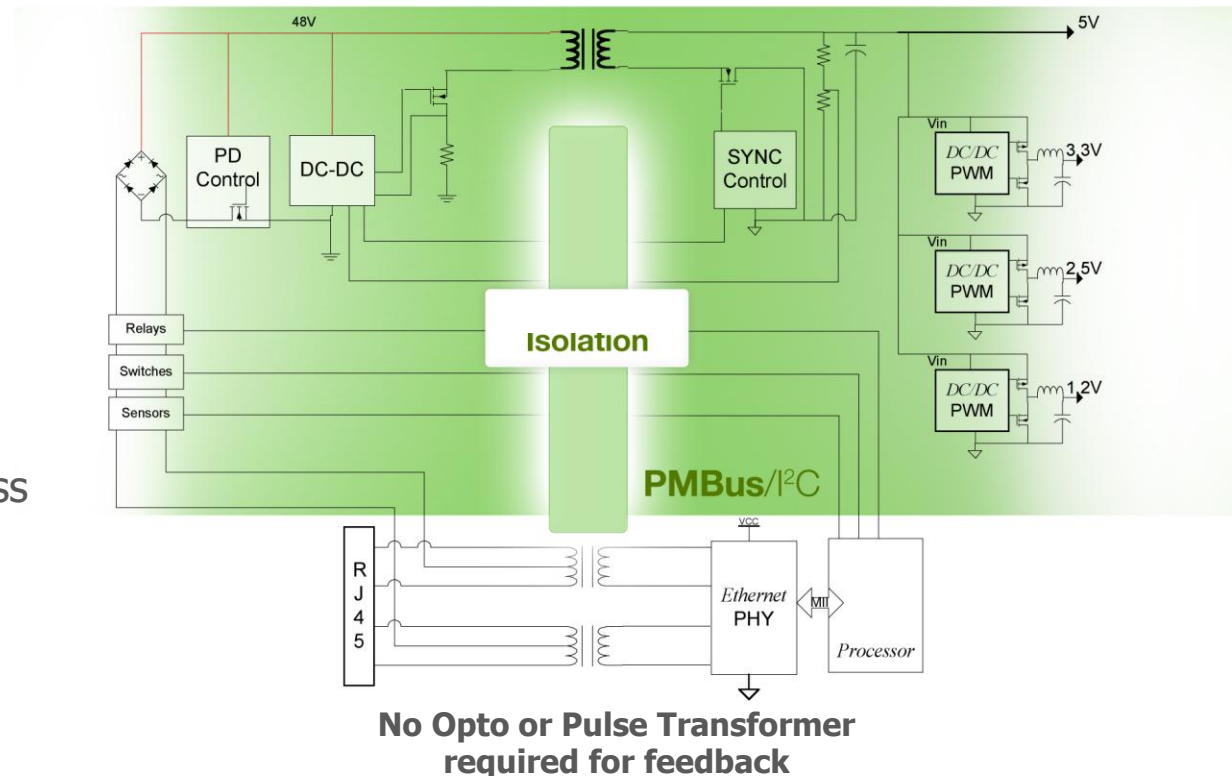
48V

5V

PD Control

DC-DC

SYNC Control

Vin
DC/DC PWM
3.3V

Vin
DC/DC PWM
2.5V

Vin
DC/DC PWM
1.2V

Relays

Switches

Sensors

Isolation

SS

PMBus/I$^2$C

VCC

R J 4 5

Ethernet PHY

MII

Processor

No Opto or Pulse Transformer required for feedback